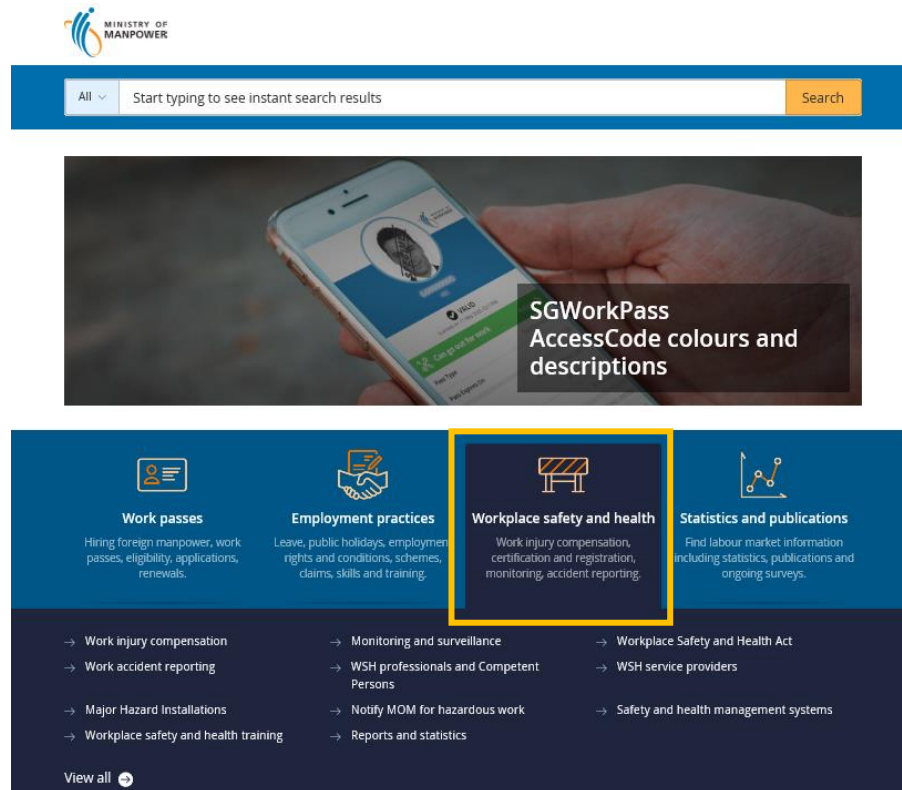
MINISTRY OF MANPOWER

All

Start typing to see instant search results

Search

VALID

Can go out for work

SGWorkPass AccessCode colours and descriptions

Work passes

Hiring foreign manpower, work passes, eligibility, applications, renewals.

Employment practices

Leave, public holidays, employment rights and conditions, schemes, claims, skills and training.

Workplace safety and health

Work injury compensation, certification and registration, monitoring, accident reporting.

Statistics and publications

Find labour market information including statistics, publications and ongoing surveys.

→ Work injury compensation
→ Work accident reporting
→ Major Hazard Installations
→ Workplace safety and health training
→ Monitoring and surveillance
→ WSH professionals and Competent Persons
→ Notify MOM for hazardous work
→ Reports and statistics
→ Workplace Safety and Health Act
→ WSH service providers
→ Safety and health management systems

View all